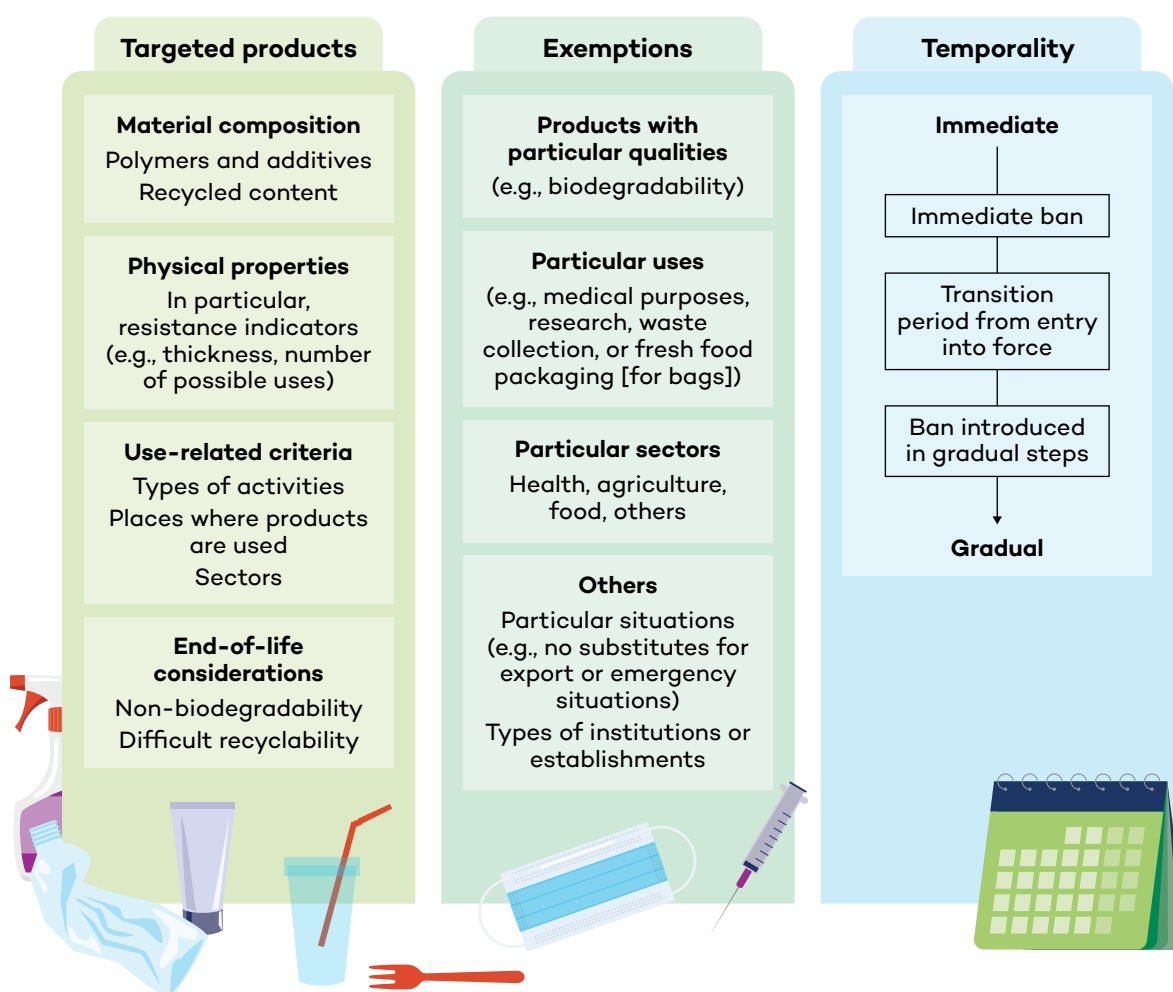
Targeted products

Material composition
Polymers and additives
Recycled content

Physical properties
In particular, resistance indicators (e.g., thickness, number of possible uses)

Use-related criteria
Types of activities
Places where products are used
Sectors

End-of-life considerations
Non-biodegradability
Difficult recyclability

Exemptions

Products with particular qualities
(e.g., biodegradability)

Particular uses
(e.g., medical purposes, research, waste collection, or fresh food packaging [for bags])

Particular sectors
Health, agriculture, food, others

Others
Particular situations (e.g., no substitutes for export or emergency situations)
Types of institutions or establishments

Temporality

Immediate

Immediate ban

Transition period from entry into force

Ban introduced in gradual steps

Gradual